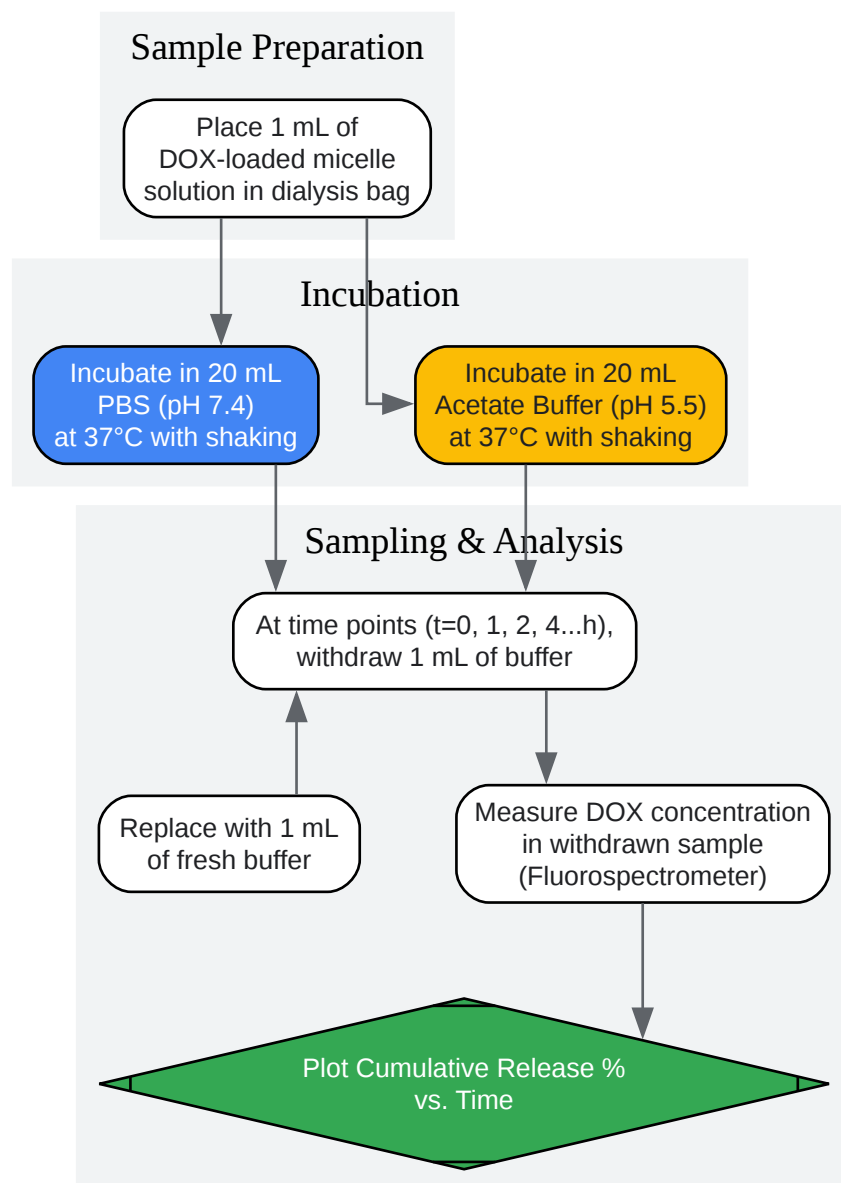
Sample Preparation

Place 1 mL of DOX-loaded micelle solution in dialysis bag

Incubation

Incubate in 20 mL PBS (pH 7.4) at 37°C with shaking

Incubate in 20 mL Acetate Buffer (pH 5.5) at 37°C with shaking

Sampling & Analysis

At time points (t=0, 1, 2, 4...h), withdraw 1 mL of buffer

Replace with 1 mL of fresh buffer

Measure DOX concentration in withdrawn sample (Fluorospectrometer)

Plot Cumulative Release % vs. Time